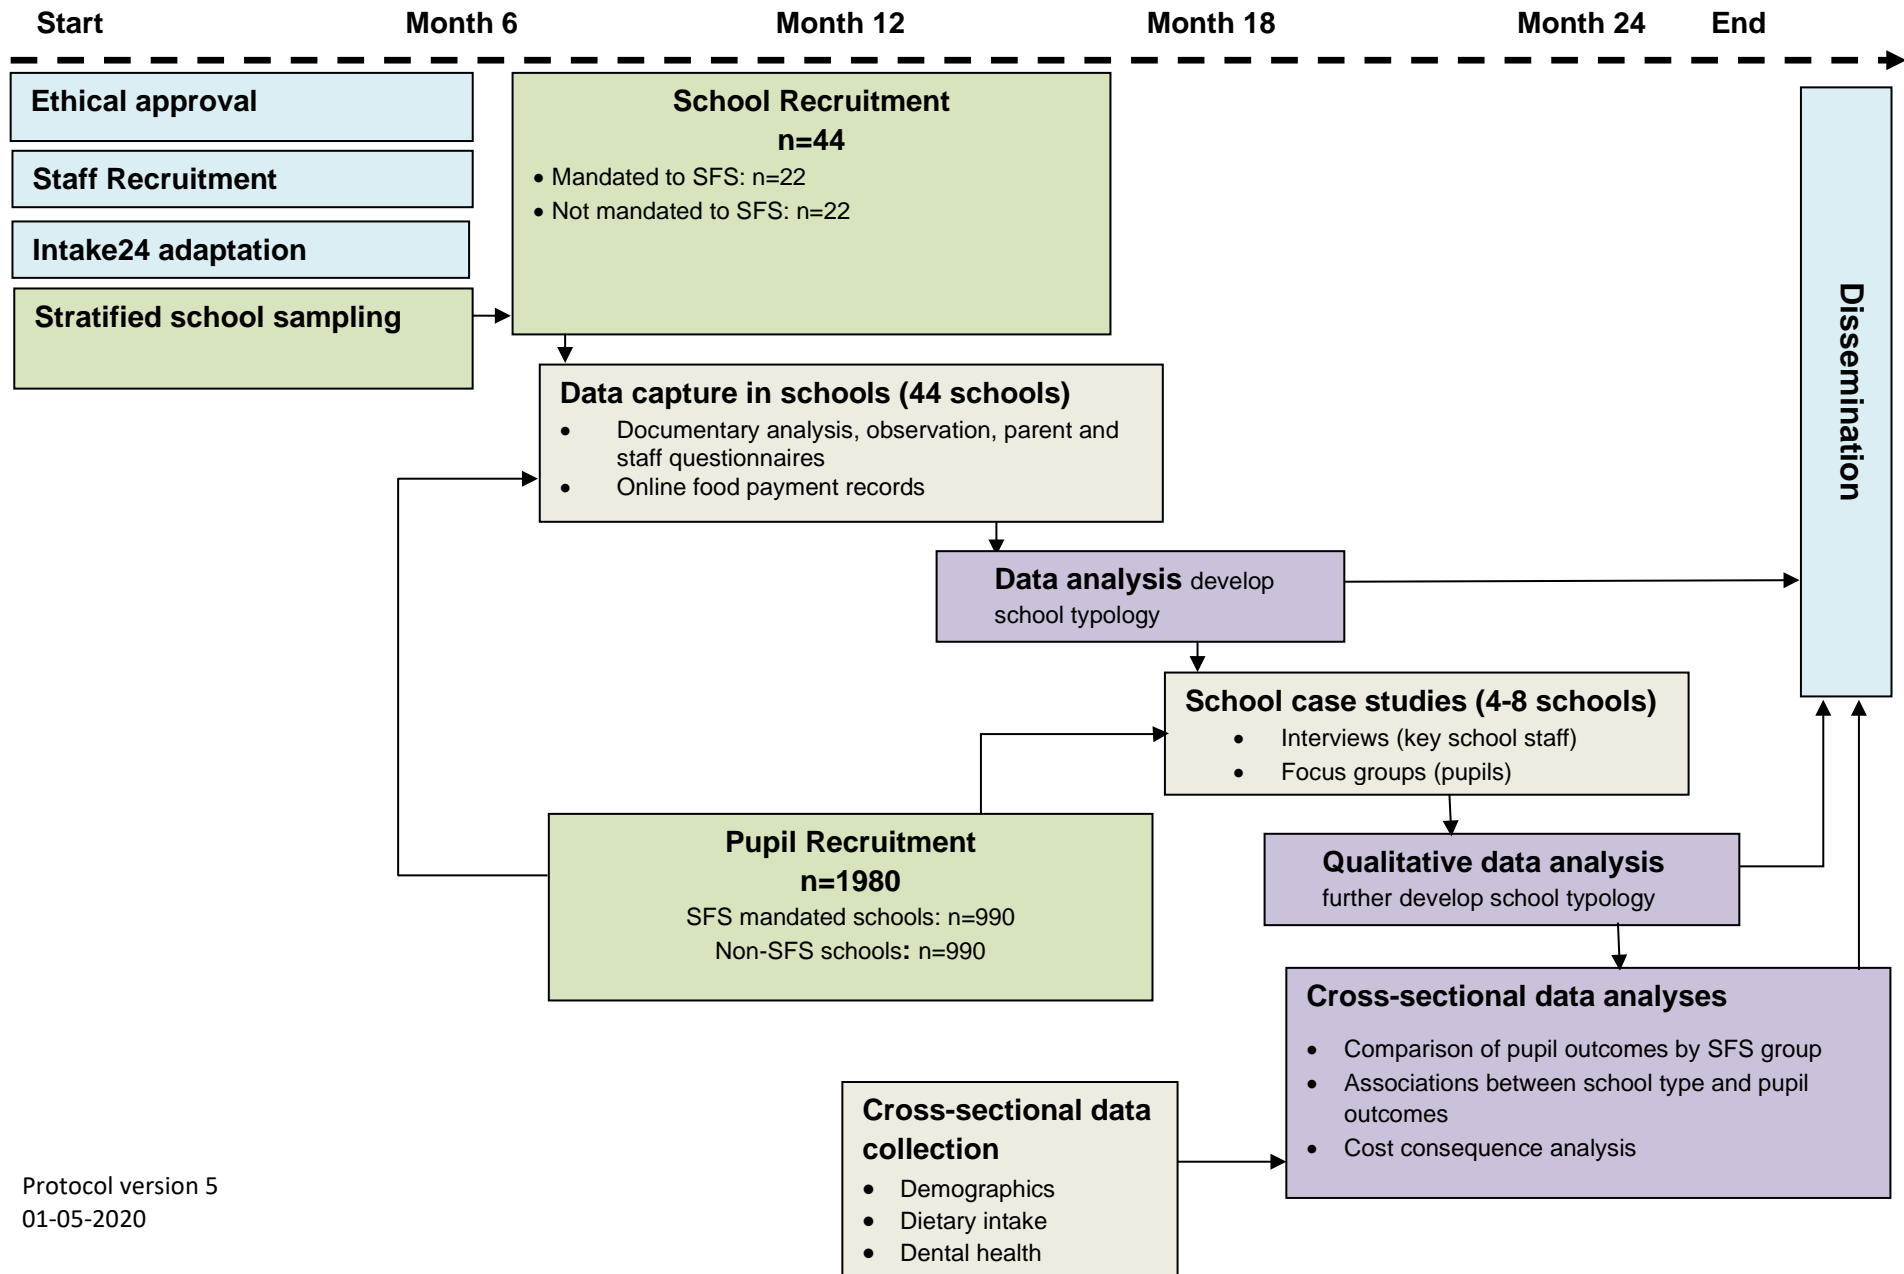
Start Month 6 Month 12 Month 18 Month 24 End

Ethical approval

Staff Recruitment

Intake24 adaptation

Stratified school sampling

School Recruitment
n=44
• Mandated to SFS: n=22
• Not mandated to SFS: n=22

Data capture in schools (44 schools)
• Documentary analysis, observation, parent and staff questionnaires
• Online food payment records

Data analysis develop school typology

School case studies (4-8 schools)
• Interviews (key school staff)
• Focus groups (pupils)

Pupil Recruitment
n=1980
SFS mandated schools: n=990
Non-SFS schools: n=990

Qualitative data analysis
further develop school typology

Cross-sectional data analyses
• Comparison of pupil outcomes by SFS group
• Associations between school type and pupil outcomes
• Cost consequence analysis

Cross-sectional data collection
• Demographics
• Dietary intake
• Dental health

Dissemination

Protocol version 5
01-05-2020